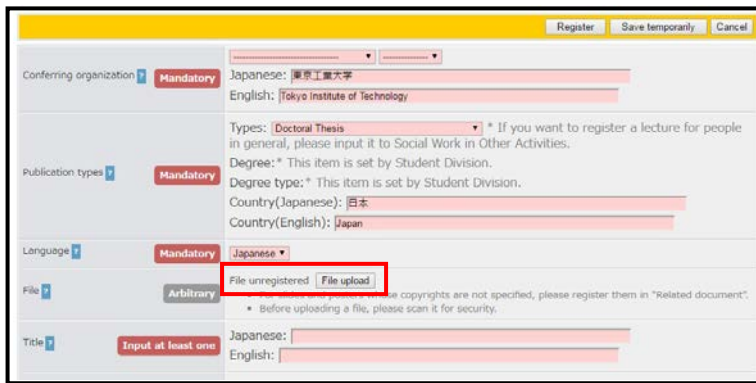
Register Save temporarily Cancel

Conferring organization ? Mandatory
------------------------ ▾ ---------- ▾
Japanese: 東京工業大学
English: Tokyo Institute of Technology

Publication types ? Mandatory
Types: Doctoral Thesis ▾ * If you want to register a lecture for people in general, please input it to Social Work in Other Activities.
Degree:* This item is set by Student Division.
Degree type:* This item is set by Student Division.
Country(Japanese): 日本
Country(English): Japan

Language ? Mandatory
Japanese ▾

File ? Arbitrary
File unregistered File upload
• For slides and posters whose copyrights are not specified, please register them in "Related document".
• Before uploading a file, please scan it for security.

Title ? Input at least one
Japanese:
English: